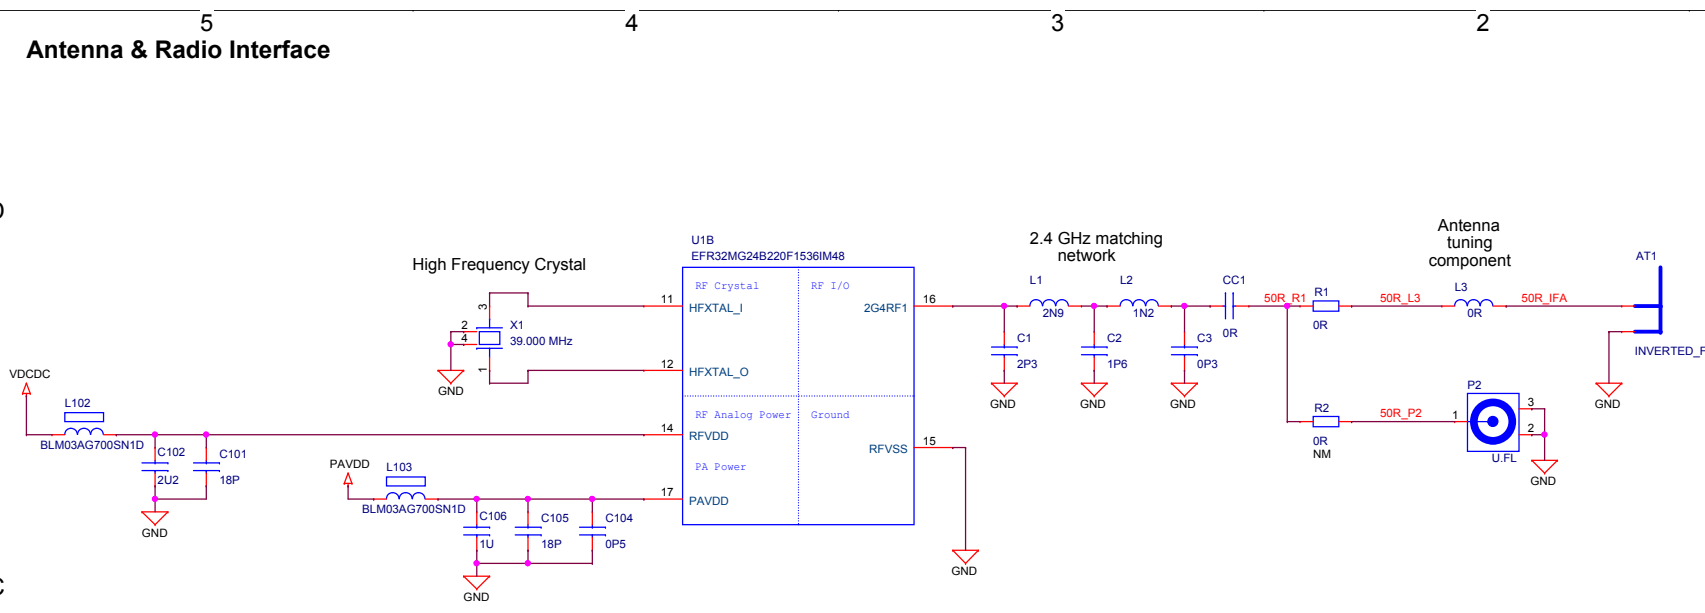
5
4
3
2

Antenna & Radio Interface

D

High Frequency Crystal

U1B
EFR32MG24B220F1536IM48

RF Crystal
RF I/O
11
HFXTAL_I
2G4RF1
16
12
HFXTAL_O

3
2
4
1
X1
39.000 MHz
GND

2.4 GHz matching network
L1
2N9
L2
1N2
CC1
0R
C1
2P3
C2
1P6
C3
0P3
GND
GND
GND

50R_R1
R1
0R
50R_L3
Antenna tuning component
L3
0R
50R_IFA
AT1
INVERTED_F
GND

R2
0R
NM
50R_P2
P2
1
3
2
U.FL
GND

VDCDC
L102
BLM03AG700SN1D
C102
2U2
C101
18P
GND

RF Analog Power
Ground
14
RFVDD
RFVSS
15
PA Power
17
PAVDD
GND

PAVDD
L103
BLM03AG700SN1D
C106
1U
C105
18P
C104
0P5
GND

C